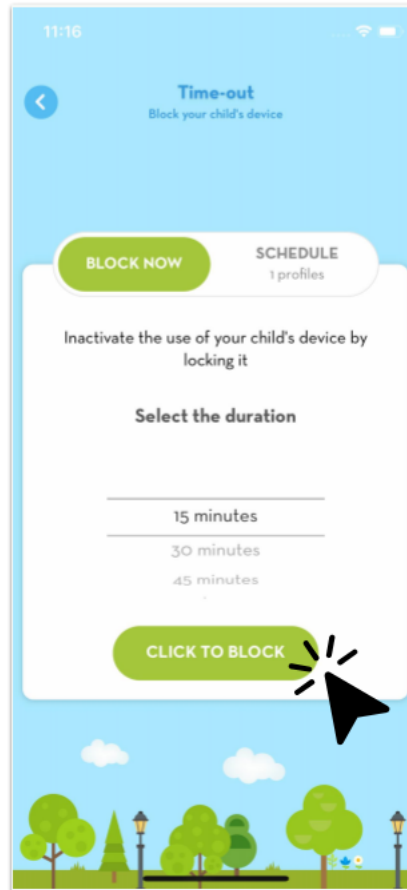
11:16

Time-out
Block your child's device

BLOCK NOW

SCHEDULE
1 profiles

Inactivate the use of your child's device by locking it

Select the duration

15 minutes
30 minutes
45 minutes

CLICK TO BLOCK